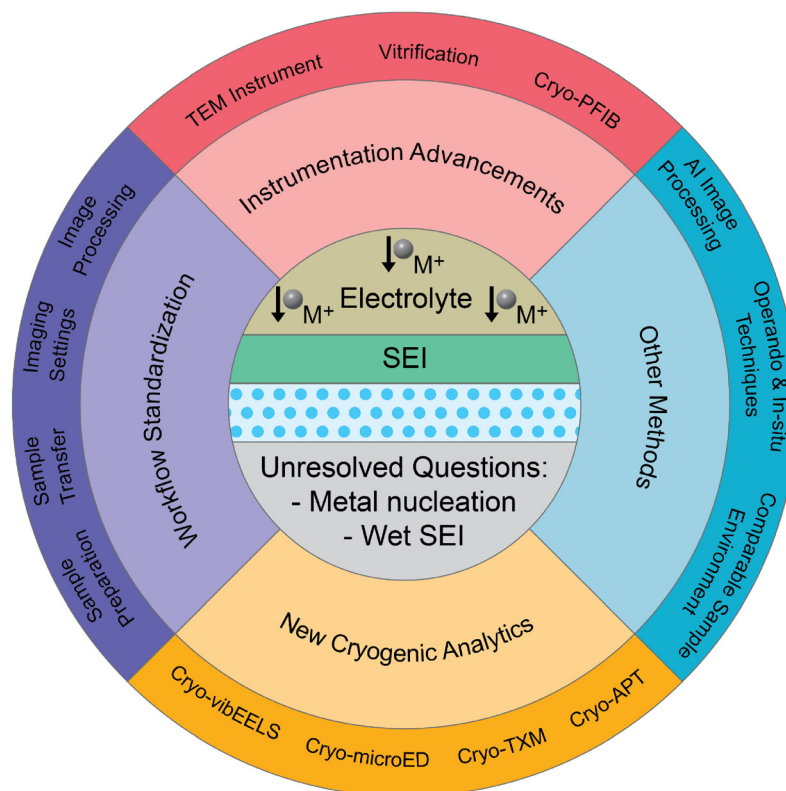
TEM Instrument
Vitrification
Cryo-PFIB

Instrumentation Advancements

M+
Electrolyte
M+
M+

SEI

Unresolved Questions:
- Metal nucleation
- Wet SEI

Image Processing
Imaging Settings
Sample Transfer
Sample Preparation

Workflow Standardization

AI Image Processing
Operando & In-situ Techniques
Comparable Sample Environment

Other Methods

New Cryogenic Analytics

Cryo-vibEELS
Cryo-microED
Cryo-TXM
Cryo-APT